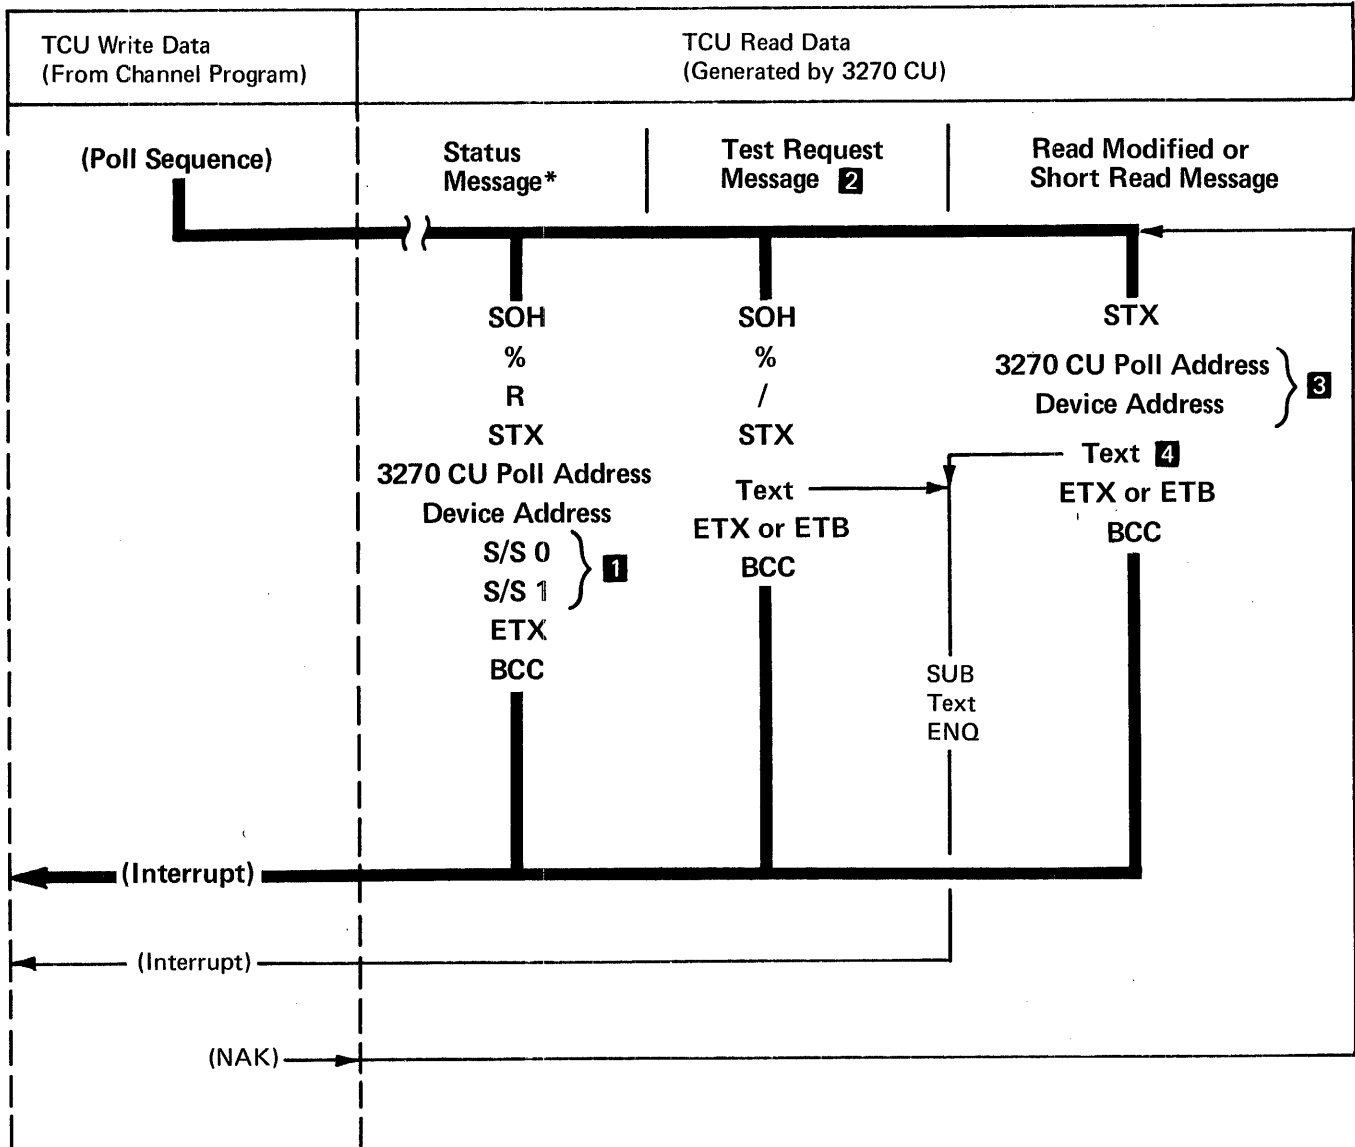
TCU Write Data (From Channel Program)

TCU Read Data (Generated by 3270 CU)

(Poll Sequence)

Status Message*

Test Request Message 2

Read Modified or Short Read Message

SOH
%
R
STX
3270 CU Poll Address
Device Address
S/S 0
S/S 1
1
ETX
BCC

SOH
%
/
STX
Text
ETX or ETB
BCC

STX
3270 CU Poll Address
Device Address
3
Text 4
ETX or ETB
BCC

SUB
Text
ENQ

(Interrupt)

(Interrupt)

(NAK)